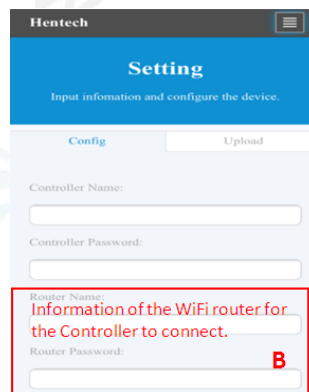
Hentech

Setting

Input infomation and configure the device.

Config

Upload

Controller Name:

Controller Password:

Router Name:

Information of the WiFi router for the Controller to connect.

Router Password:

B